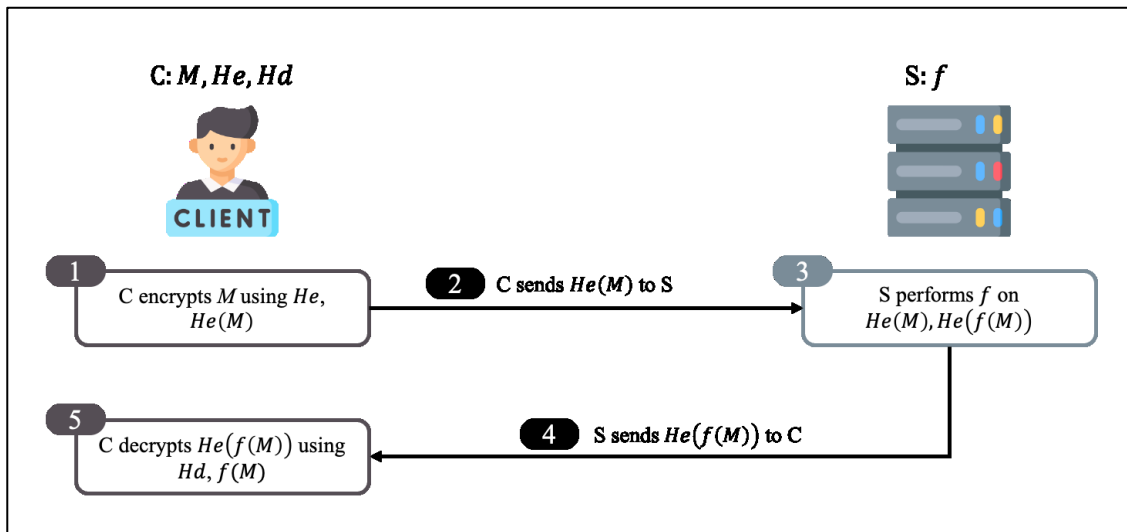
C: $M, He, Hd$

CLIENT

S: $f$

1 C encrypts $M$ using $He$, $He(M)$

2 C sends $He(M)$ to S

3 S performs $f$ on $He(M), He(f(M))$

4 S sends $He(f(M))$ to C

5 C decrypts $He(f(M))$ using $Hd$, $f(M)$